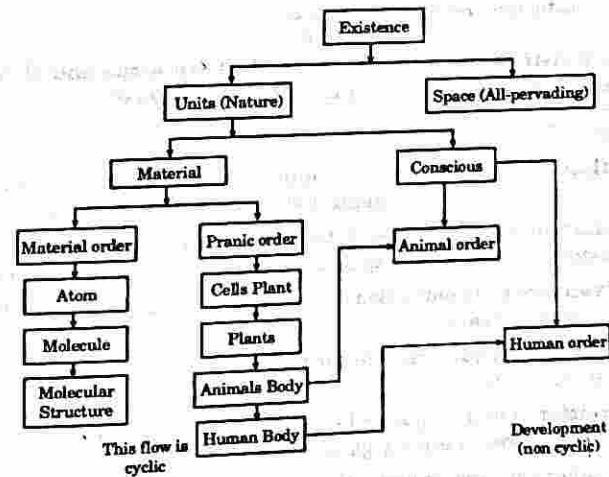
Existence

Units (Nature)

Space (All-pervading)

Material

Conscious

Material order

Pranic order

Animal order

Atom

Cells Plant

Molecule

Plants

Human order

Molecular Structure

Animals Body

Human Body

This flow is cyclic

Development (non cyclic)